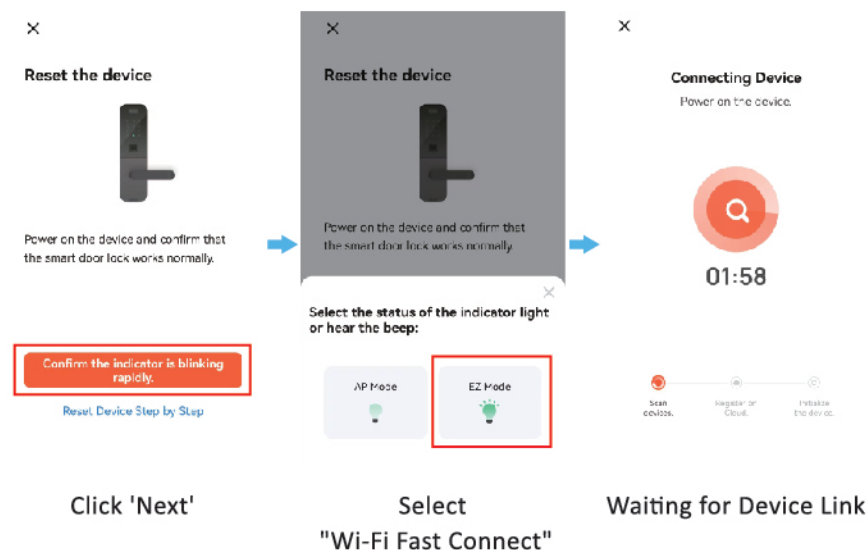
×

Reset the device

Power on the device and confirm that the smart door lock works normally.

Confirm the indicator is blinking rapidly.

Reset Device Step by Step

Click 'Next'

×

Reset the device

Power on the device and confirm that the smart door lock works normally.

×

Select the status of the indicator light or hear the beep:

AP Mode

EZ Mode

Select
"Wi-Fi Fast Connect"

×

Connecting Device

Power on the device.

01:58

Scan devices.

Register on Cloud.

Initialize the device.

Waiting for Device Link